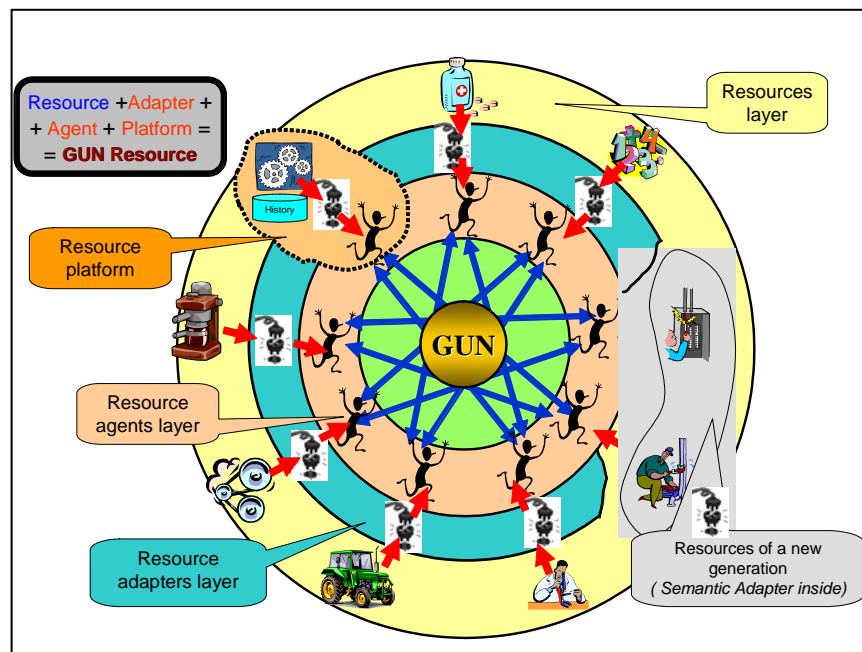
Resource +Adapter +
+ Agent + Platform =
= GUN Resource

Resources layer

History

Resource platform

GUN

Resource agents layer

Resource adapters layer

Resources of a new generation
( Semantic Adapter inside)